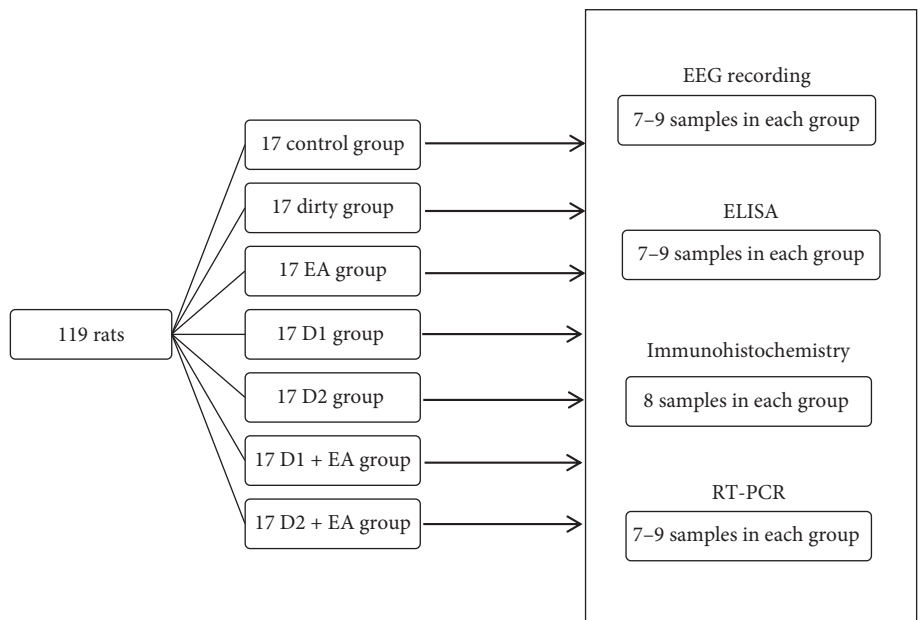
119 rats

17 control group

17 dirty group

17 EA group

17 D1 group

17 D2 group

17 D1 + EA group

17 D2 + EA group

EEG recording

7–9 samples in each group

ELISA

7–9 samples in each group

Immunohistochemistry

8 samples in each group

RT-PCR

7–9 samples in each group